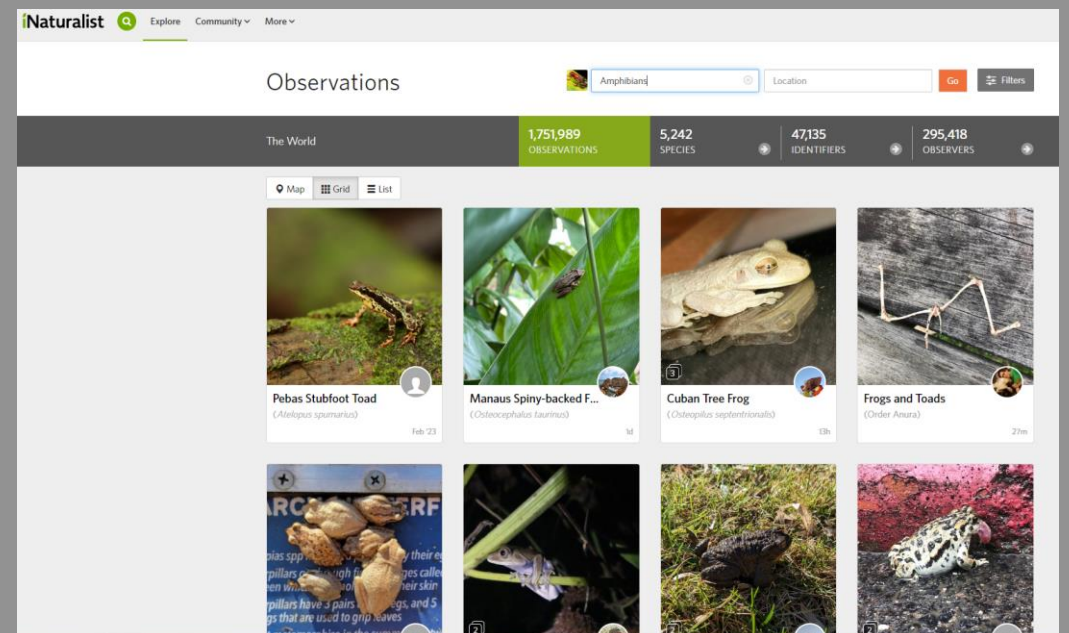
iNaturalist Explore Community More

Observations

Amphibians Location Go Filters

The World 1,751,989 OBSERVATIONS 5,242 SPECIES 47,135 IDENTIFIERS 295,418 OBSERVERS

Map Grid List

Pebas Stubfoot Toad
(Atelopus spumarius)
Feb '23

Manaus Spiny-backed F...
(Osteocephalus taurinus)
1d

3
Cuban Tree Frog
(Osteopilus septentrionalis)
13h

Frogs and Toads
(Order Anura)
27m

ARC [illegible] ERF
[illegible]las spp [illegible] their e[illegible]
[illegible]pillars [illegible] high f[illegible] ges called
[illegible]en w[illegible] their skin
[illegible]pillars have 3 pairs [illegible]gs, and 5
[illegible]s that are used to grip leaves

2

2